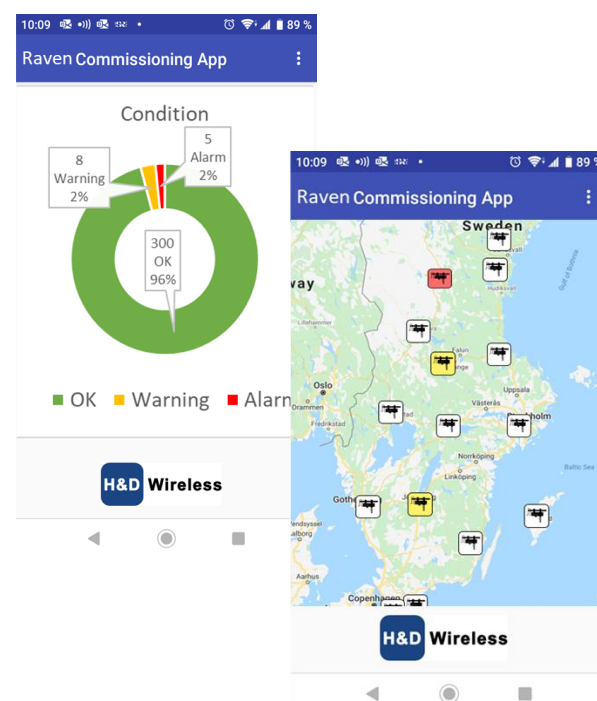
10:09 89 %

Raven Commissioning App

Condition

8 Warning 2%

5 Alarm 2%

300 OK 96%

OK Warning Alarm

H&D Wireless

10:09 89

Raven Commissioning App

Sweden

way

Lillehammer

Hudiksvall

Gulf of Bothnia

Falun

Oslo

Uppsala

Drammen

Västerås

holm

Fredrikstad

Norrköping

Baltic Sea

Linköping

Gothe

Aarhus

Copenhagen

H&D Wireless